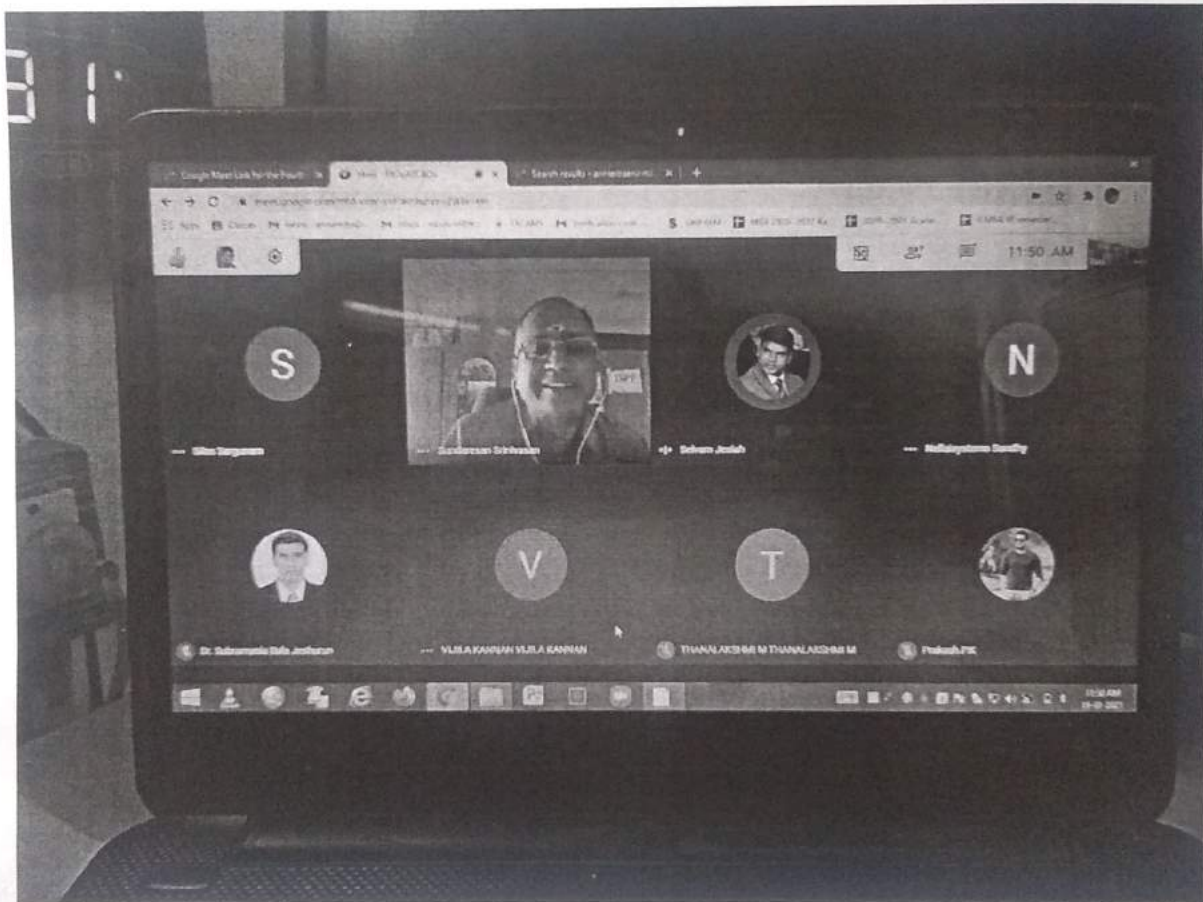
Google Meet Link for the Fourth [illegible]
Meet - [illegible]
Search results - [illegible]
meet.google.com/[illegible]
Apps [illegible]
11:50 AM
S
Sundaresan Srinivasan
Selvam Jesiah
N
V
T
Dr. Subramania Bala Jeshurun
VIJILA KANNAN VIJILA KANNAN
THANALAKSHMI M THANALAKSHMI M
Prakash PK
11:50 AM